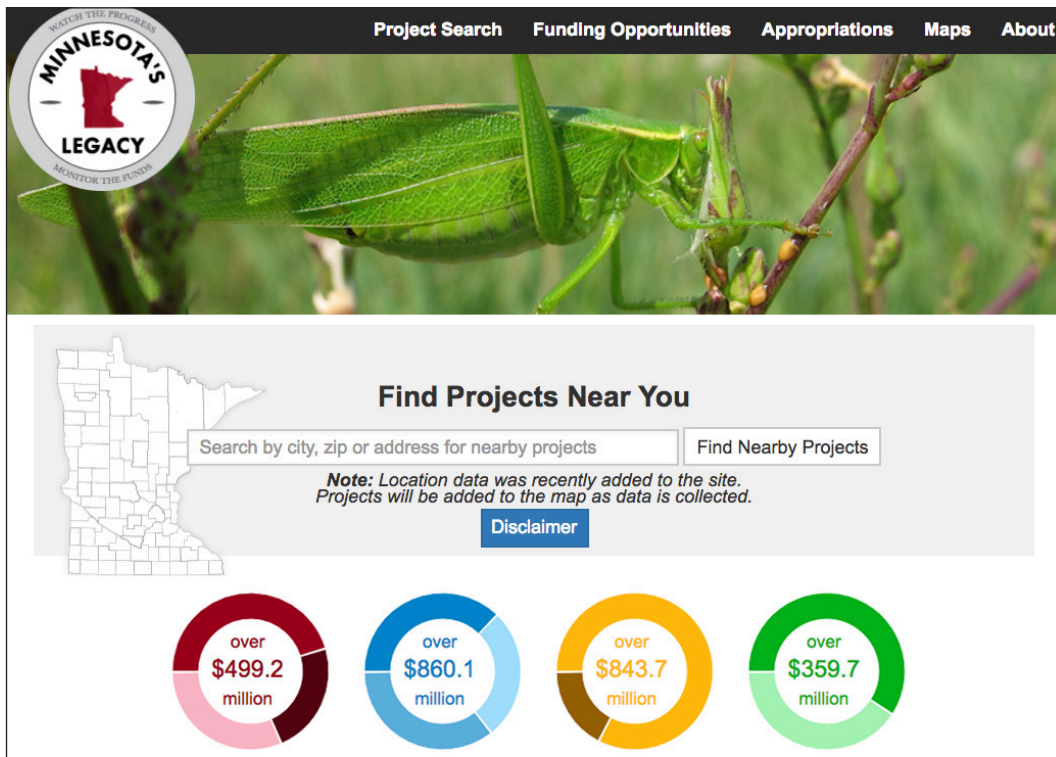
WATCH THE PROGRESS
MINNESOTA'S
LEGACY
MONITOR THE FUNDS

Project Search Funding Opportunities Appropriations Maps About

Find Projects Near You

Search by city, zip or address for nearby projects

Find Nearby Projects

**Note:** Location data was recently added to the site.
Projects will be added to the map as data is collected.

Disclaimer

over
$499.2
million

over
$860.1
million

over
$843.7
million

over
$359.7
million